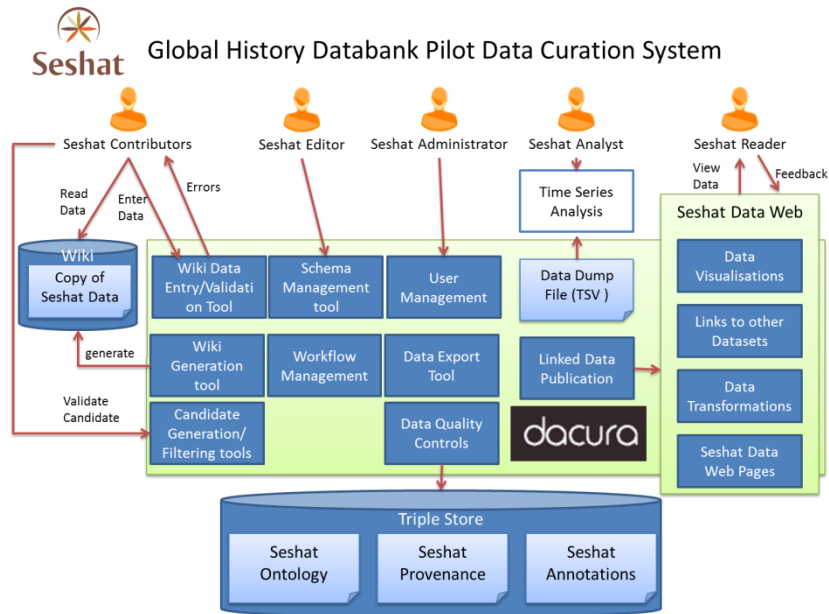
Seshat

Global History Databank Pilot Data Curation System

Seshat Contributors

Seshat Editor

Seshat Administrator

Seshat Analyst

Seshat Reader

Read Data

Enter Data

Errors

View Data

Feedback

Time Series Analysis

Seshat Data Web

Wiki

Copy of Seshat Data

Wiki Data Entry/Validation Tool

Schema Management tool

User Management

Data Dump File (TSV )

Data Visualisations

Links to other Datasets

generate

Wiki Generation tool

Workflow Management

Data Export Tool

Linked Data Publication

Data Transformations

Validate Candidate

Candidate Generation/ Filtering tools

Data Quality Controls

dacura

Seshat Data Web Pages

Triple Store

Seshat Ontology

Seshat Provenance

Seshat Annotations